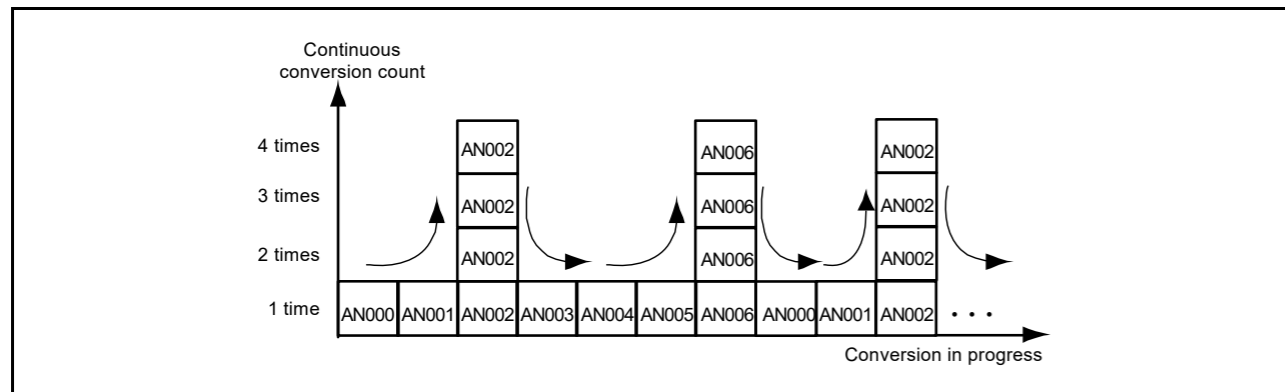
Continuous conversion count

4 times
3 times
2 times
1 time

AN002
AN002
AN002

AN006
AN006
AN006

AN002
AN002
AN002

AN000 AN001 AN002 AN003 AN004 AN005 AN006 AN000 AN001 AN002 • • •

Conversion in progress